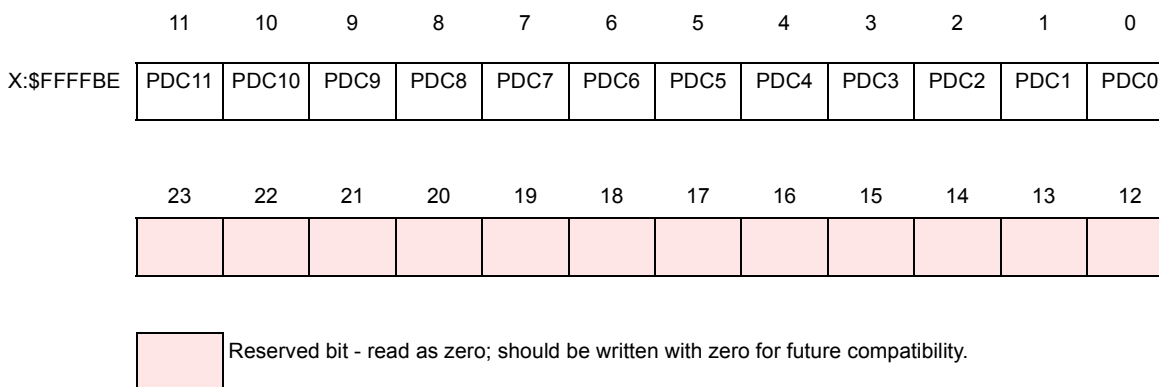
|  | 11 | 10 | 9 | 8 | 7 | 6 | 5 | 4 | 3 | 2 | 1 | 0 |
|---|---|---|---|---|---|---|---|---|---|---|---|---|
| X:$FFFFBE | PDC11 | PDC10 | PDC9 | PDC8 | PDC7 | PDC6 | PDC5 | PDC4 | PDC3 | PDC2 | PDC1 | PDC0 |

| 23 | 22 | 21 | 20 | 19 | 18 | 17 | 16 | 15 | 14 | 13 | 12 |
|---|---|---|---|---|---|---|---|---|---|---|---|
|  |  |  |  |  |  |  |  |  |  |  |  |

Reserved bit - read as zero; should be written with zero for future compatibility.